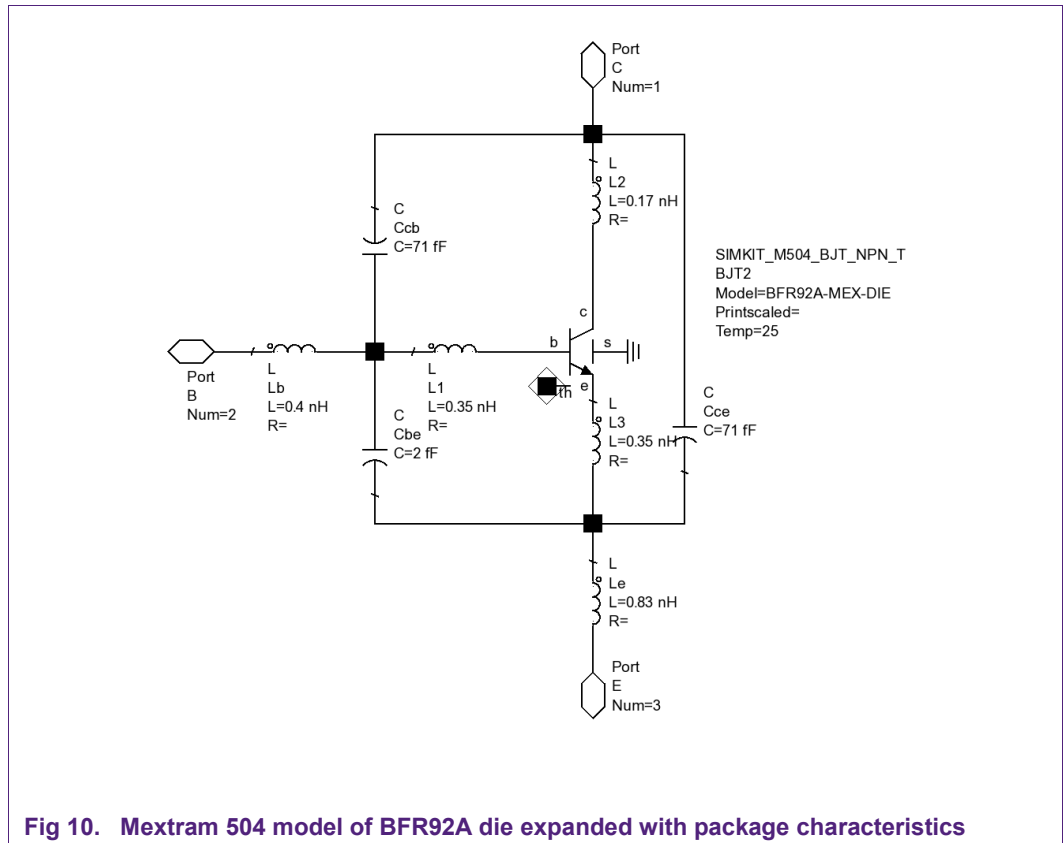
Port
C
Num=1

L
L2
L=0.17 nH
R=

C
Ccb
C=71 fF

SIMKIT_M504_BJT_NPN_T
BJT2
Model=BFR92A-MEX-DIE
Printscaled=
Temp=25

c
b
s
e
th

Port
B
Num=2

L
Lb
L=0.4 nH
R=

L
L1
L=0.35 nH
R=

C
Cbe
C=2 fF

L
L3
L=0.35 nH
R=

C
Cce
C=71 fF

L
Le
L=0.83 nH
R=

Port
E
Num=3

Fig 10. Mextram 504 model of BFR92A die expanded with package characteristics